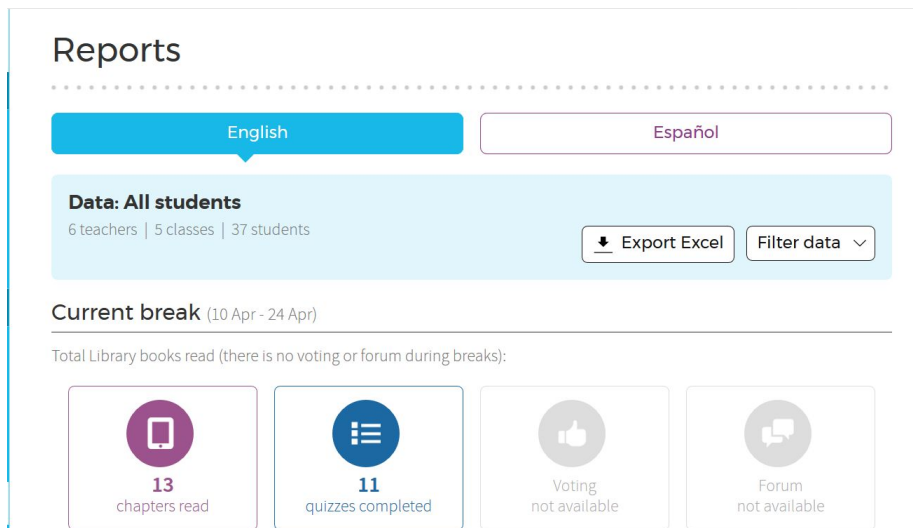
Reports

English

Español

Data: All students

6 teachers | 5 classes | 37 students

Export Excel

Filter data

Current break (10 Apr - 24 Apr)

Total Library books read (there is no voting or forum during breaks):

13
chapters read

11
quizzes completed

Voting
not available

Forum
not available